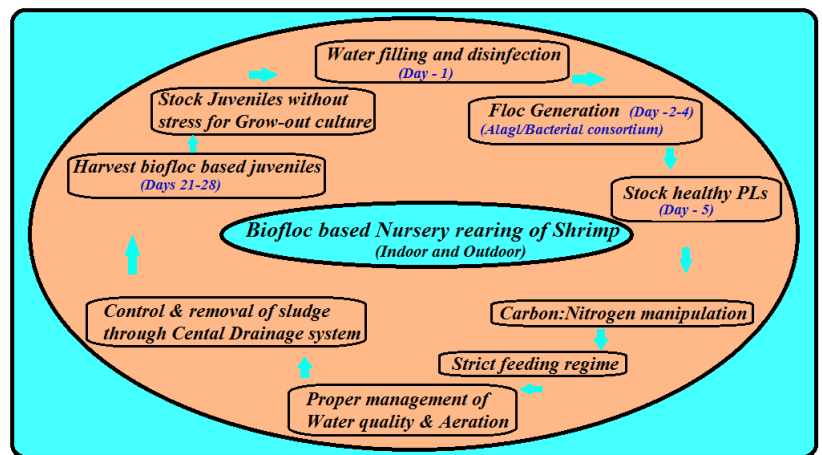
Water filling and disinfection
(Day - 1)

Floc Generation (Day -2-4)
(Alagl/Bacterial consortium)

Stock healthy PLs
(Day - 5)

Carbon:Nitrogen manipulation

Strict feeding regime

Proper management of Water quality & Aeration

Control & removal of sludge through Cental Drainage system

Harvest biofloc based juveniles
(Days 21-28)

Stock Juveniles without stress for Grow-out culture

Biofloc based Nursery rearing of Shrimp
(Indoor and Outdoor)